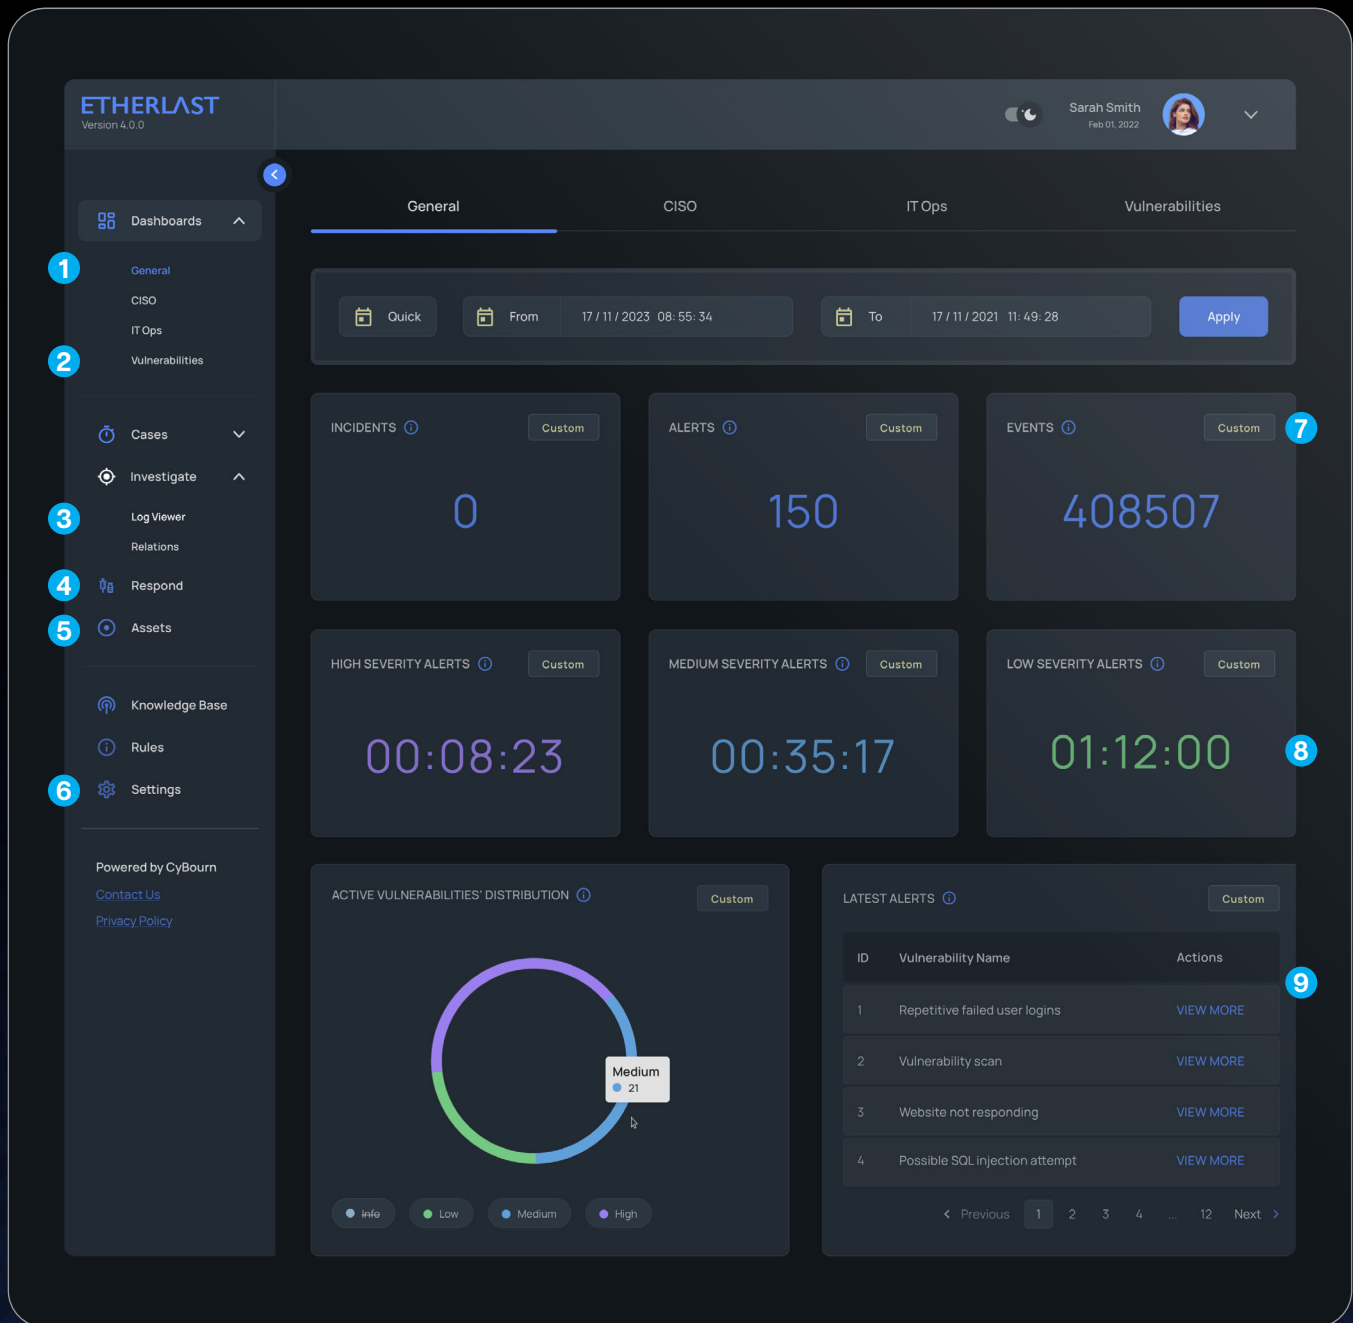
ETHERLAST
Version 4.0.0

Sarah Smith
Feb 01, 2022

Dashboards
1
General
CISO
IT Ops
2
Vulnerabilities

Cases
Investigate
3
Log Viewer
Relations
4
Respond
5
Assets

Knowledge Base
Rules
6
Settings

Powered by CyBourn
Contact Us
Privacy Policy

General | CISO | IT Ops | Vulnerabilities

Quick | From | 17 / 11 / 2023 08: 55: 34 | To | 17 / 11 / 2021 11: 49: 28 | Apply

INCIDENTS
Custom
0

ALERTS
Custom
150

EVENTS
Custom
7
408507

HIGH SEVERITY ALERTS
Custom
00:08:23

MEDIUM SEVERITY ALERTS
Custom
00:35:17

LOW SEVERITY ALERTS
Custom
01:12:00
8

ACTIVE VULNERABILITIES' DISTRIBUTION
Custom
Medium
21
Info
Low
Medium
High

LATEST ALERTS
Custom
9

| ID | Vulnerability Name | Actions |
|---|---|---|
| 1 | Repetitive failed user logins | VIEW MORE |
| 2 | Vulnerability scan | VIEW MORE |
| 3 | Website not responding | VIEW MORE |
| 4 | Possible SQL injection attempt | VIEW MORE |

Previous 1 2 3 4 ... 12 Next